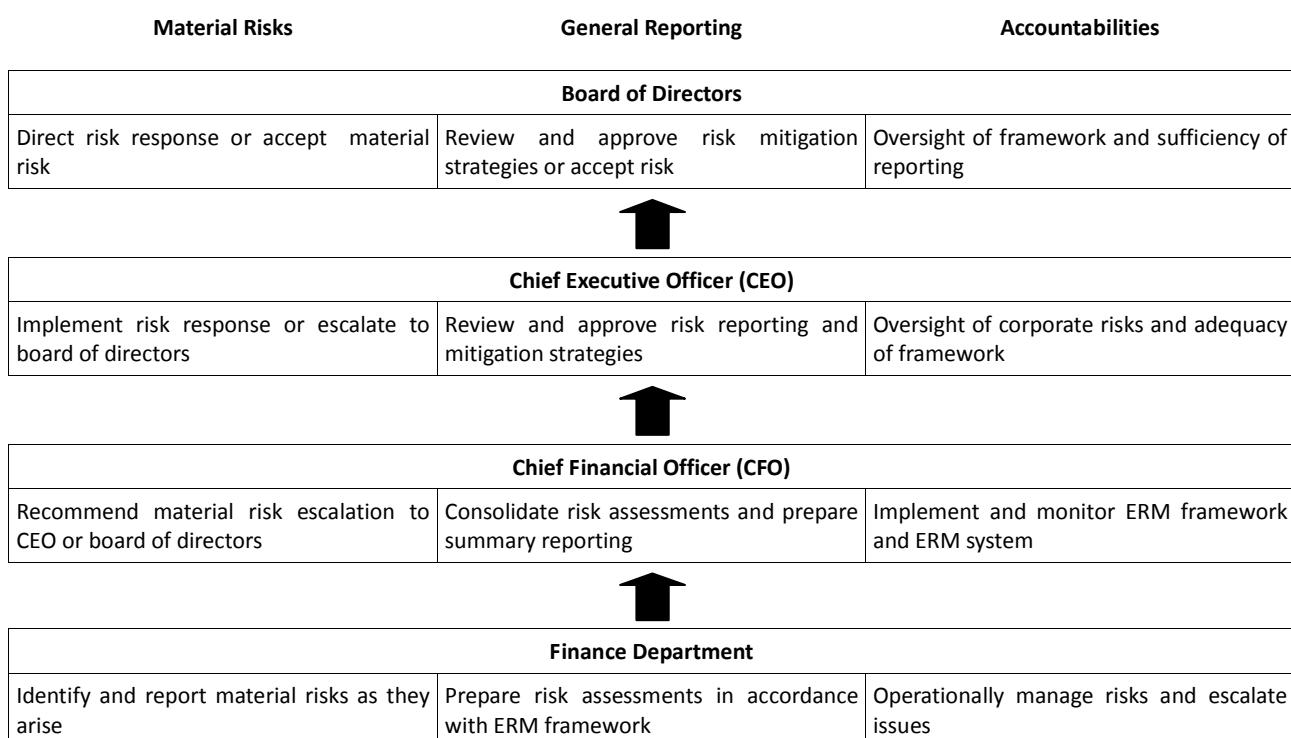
| Material Risks | General Reporting | Accountabilities |
|---|---|---|

**Board of Directors**

| | | |
|---|---|---|
| Direct risk response or accept material risk | Review and approve risk mitigation strategies or accept risk | Oversight of framework and sufficiency of reporting |

**Chief Executive Officer (CEO)**

| | | |
|---|---|---|
| Implement risk response or escalate to board of directors | Review and approve risk reporting and mitigation strategies | Oversight of corporate risks and adequacy of framework |

**Chief Financial Officer (CFO)**

| | | |
|---|---|---|
| Recommend material risk escalation to CEO or board of directors | Consolidate risk assessments and prepare summary reporting | Implement and monitor ERM framework and ERM system |

**Finance Department**

| | | |
|---|---|---|
| Identify and report material risks as they arise | Prepare risk assessments in accordance with ERM framework | Operationally manage risks and escalate issues |